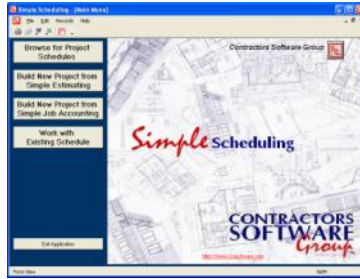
Simple Scheduling - [Main Menu]

File Edit Records Help

Browse for Project Schedules

Build New Project from Simple Estimating

Build New Project from Simple Job Accounting

Work with Existing Schedule

Contractors Software Group

Simple Scheduling

CONTRACTORS SOFTWARE Group

http://www.csgsoftware.com

Exit Application

Form View

NUM